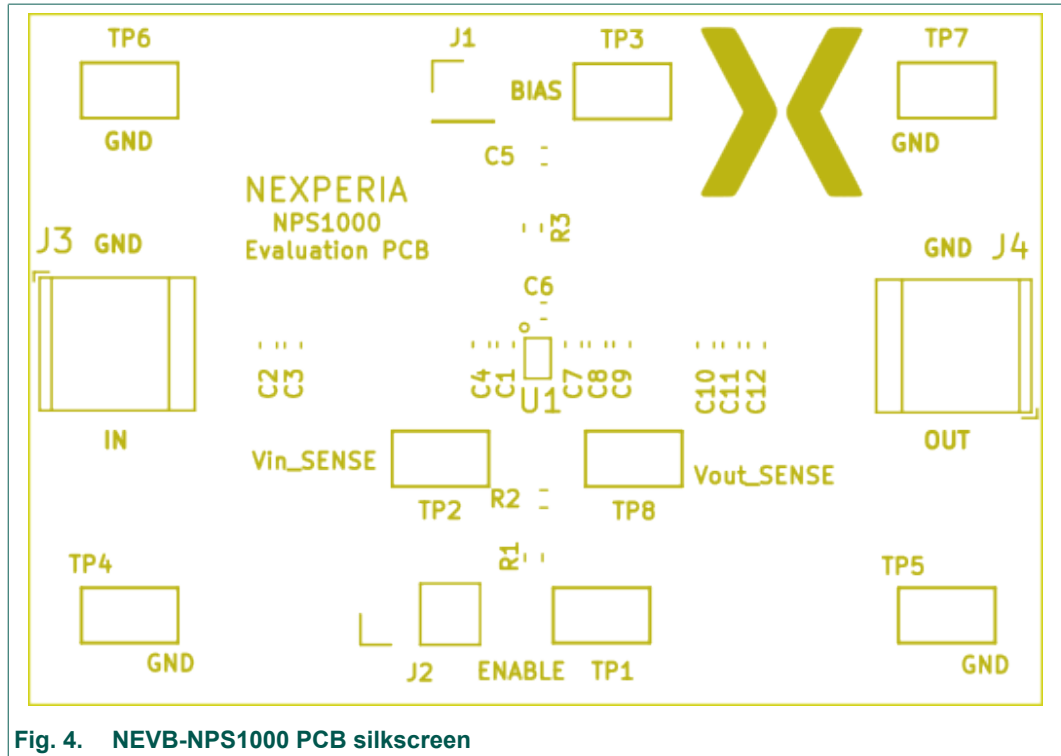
TP6

GND

J1

TP3

BIAS

TP7

GND

C5

NEXPERIA

NPS1000
Evaluation PCB

R3

J3 GND

GND J4

C6

C2 C3

C4 C1

U1

C7 C8 C9

C10 C11 C12

IN

OUT

Vin_SENSE

TP2

R2

TP8

Vout_SENSE

R1

TP4

GND

J2

ENABLE

TP1

TP5

GND

Fig. 4. NEVB-NPS1000 PCB silkscreen